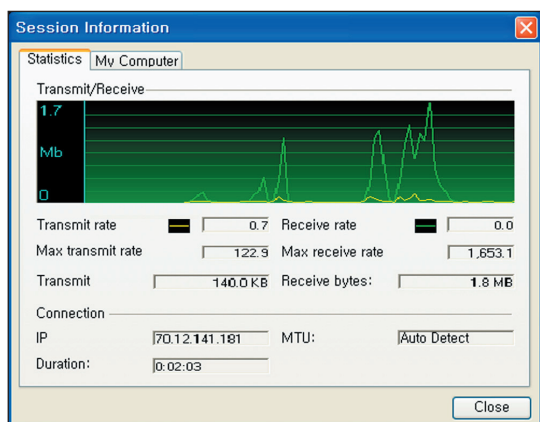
Session Information

Statistics | My Computer

Transmit/Receive

1.7

Mb

0

Transmit rate 0.7 Receive rate 0.0

Max transmit rate 122.9 Max receive rate 1,653.1

Transmit 140.0 KB Receive bytes: 1.8 MB

Connection

IP 70.12.141.181 MTU: Auto Detect

Duration: 0:02:03

Close